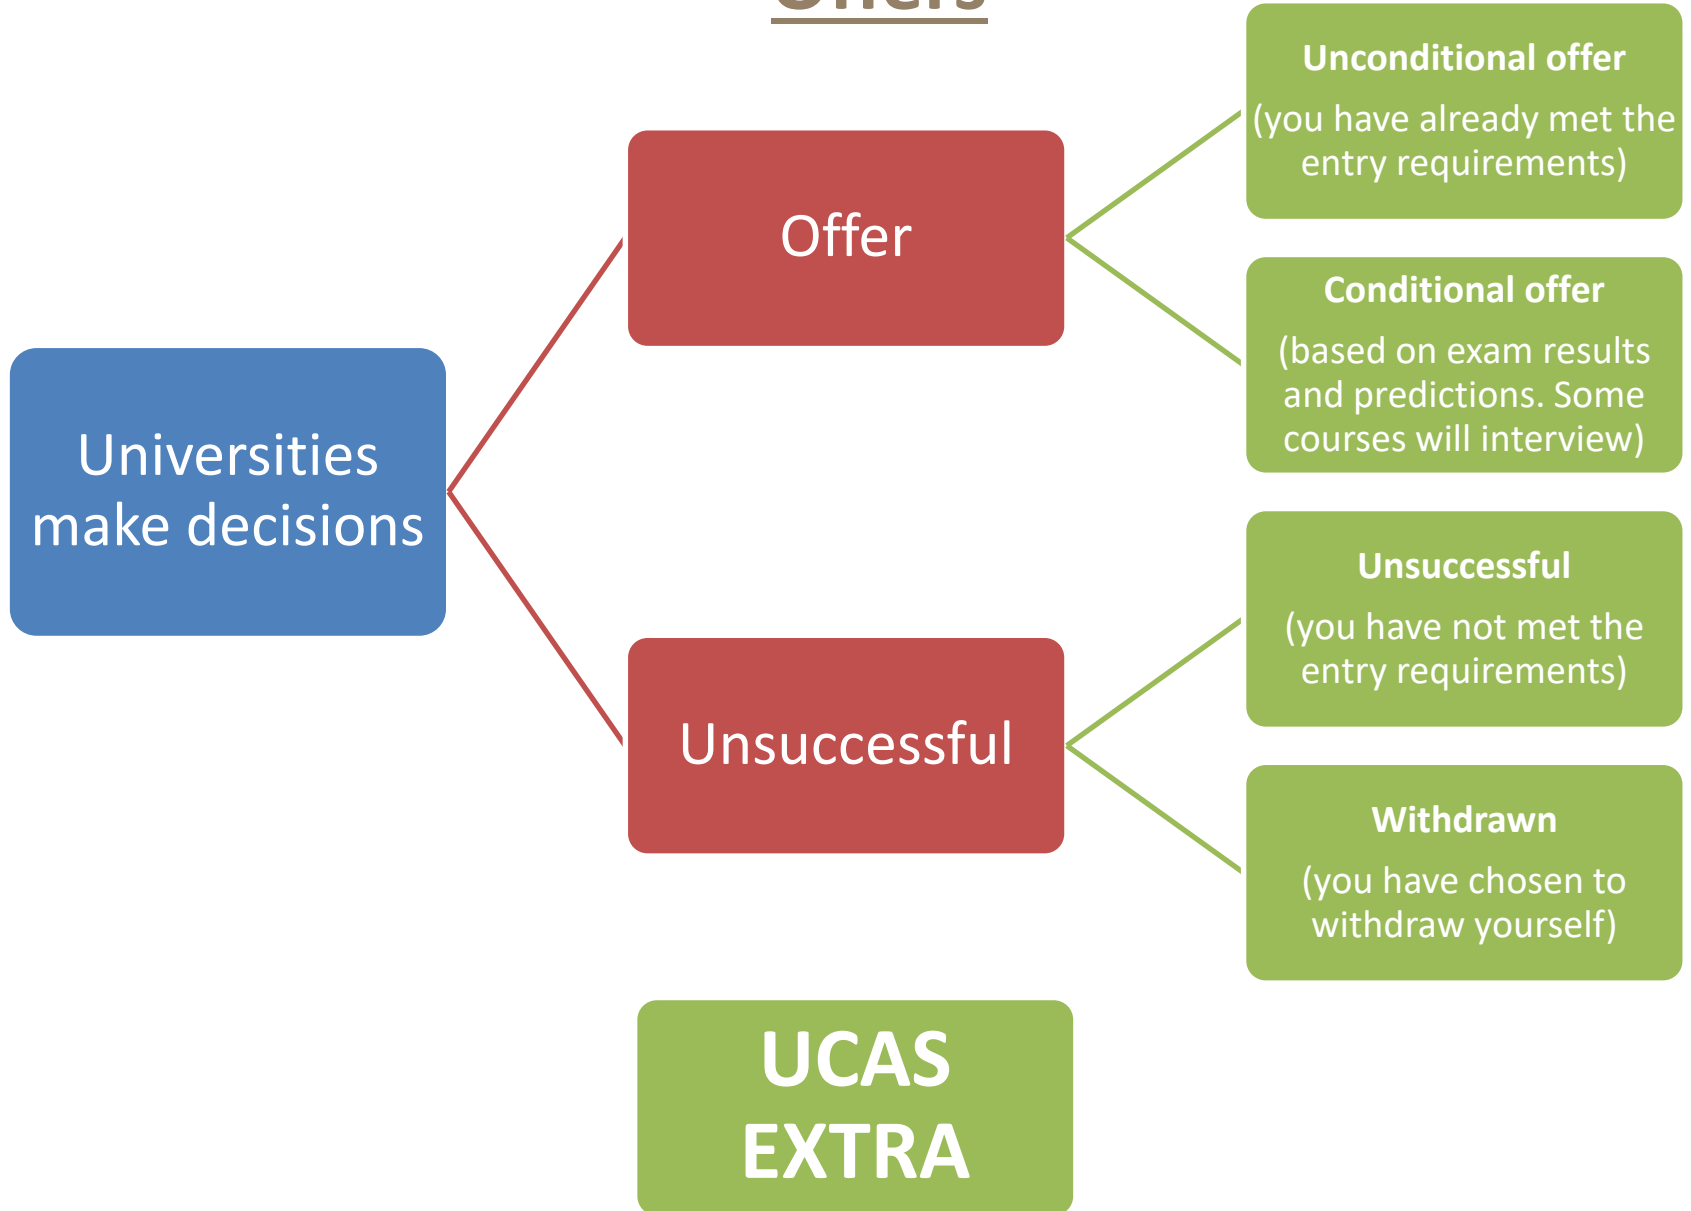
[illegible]

Universities make decisions

Offer

Unsuccessful

Unconditional offer

(you have already met the entry requirements)

Conditional offer

(based on exam results and predictions. Some courses will interview)

Unsuccessful

(you have not met the entry requirements)

Withdrawn

(you have chosen to withdraw yourself)

UCAS EXTRA